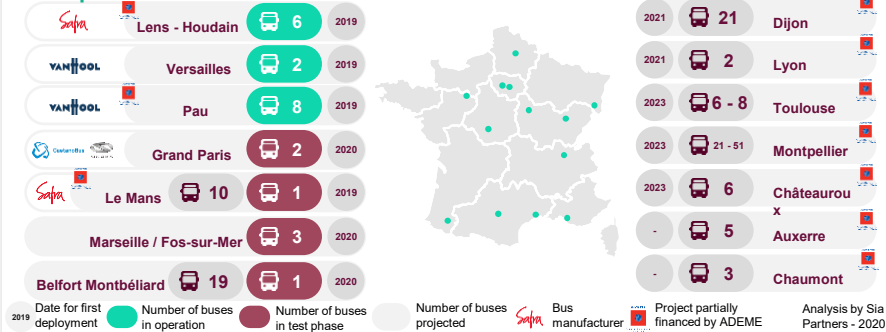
| Manufacturer | City | Projected | Buses | Year |
|---|---|---|---|---|
| Safra | Lens - Houdain | | 6 | 2019 |
| VANHOOL | Versailles | | 2 | 2019 |
| VANHOOL | Pau | | 8 | 2019 |
| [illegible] | Grand Paris | | 2 | 2020 |
| Safra | Le Mans | 10 | 1 | 2019 |
| | Marseille / Fos-sur-Mer | | 3 | 2020 |
| | Belfort Montbéliard | 19 | 1 | 2020 |

| Year | Buses | City |
|---|---|---|
| 2021 | 21 | Dijon |
| 2021 | 2 | Lyon |
| 2023 | 6 - 8 | Toulouse |
| 2023 | 21 - 51 | Montpellier |
| 2023 | 6 | Châteauroux |
| - | 5 | Auxerre |
| - | 3 | Chaumont |

2019 Date for first deployment

Number of buses in operation

Number of buses in test phase

Number of buses projected

Safra Bus manufacturer

Project partially financed by ADEME

Analysis by Sia Partners - 2020